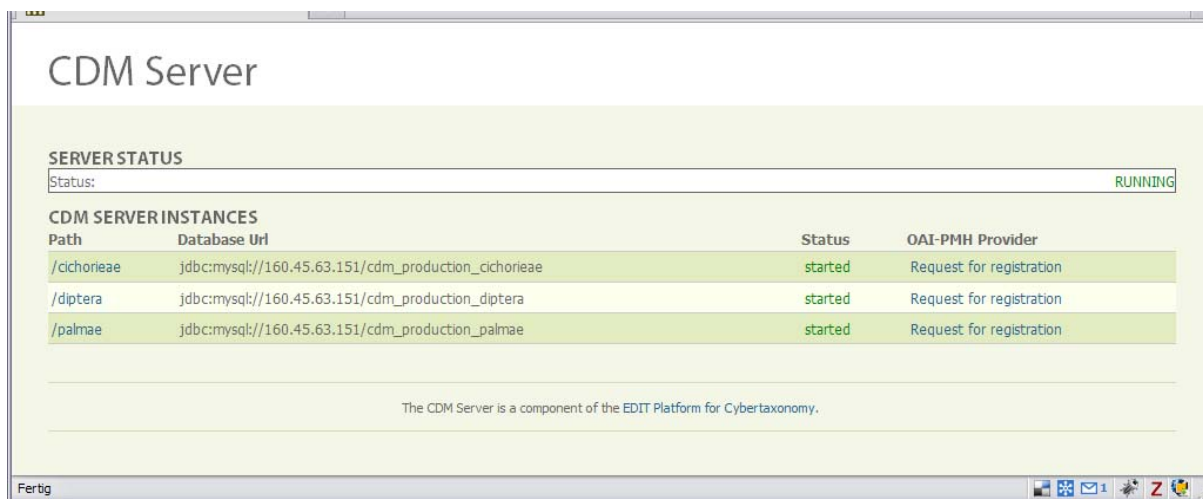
CDM Server

SERVER STATUS

| Status: | RUNNING |
|---|---|

CDM SERVER INSTANCES

| Path | Database Url | Status | OAI-PMH Provider |
|---|---|---|---|
| /cichorieae | jdbc:mysql://160.45.63.151/cdm_production_cichorieae | started | Request for registration |
| /diptera | jdbc:mysql://160.45.63.151/cdm_production_diptera | started | Request for registration |
| /palmae | jdbc:mysql://160.45.63.151/cdm_production_palmae | started | Request for registration |

The CDM Server is a component of the EDIT Platform for Cybertaxonomy.

Fertig

1 Z